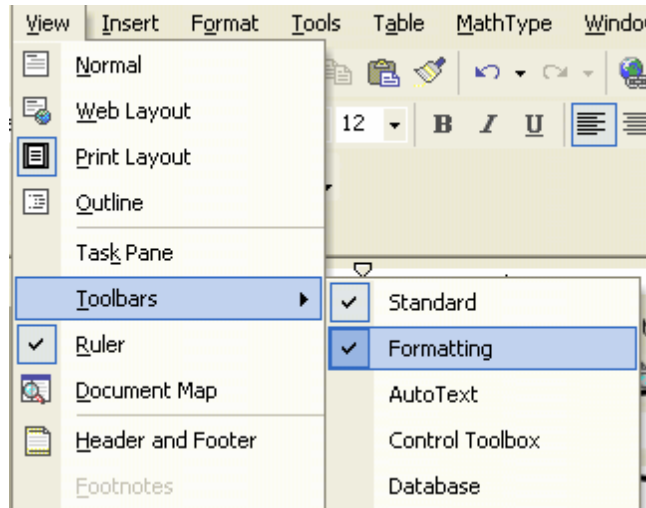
View Insert Format Tools Table MathType Windo

Normal
Web Layout
Print Layout
Outline
Task Pane
Toolbars
Ruler
Document Map
Header and Footer
Footnotes

12 B I U

Standard
Formatting
AutoText
Control Toolbox
Database